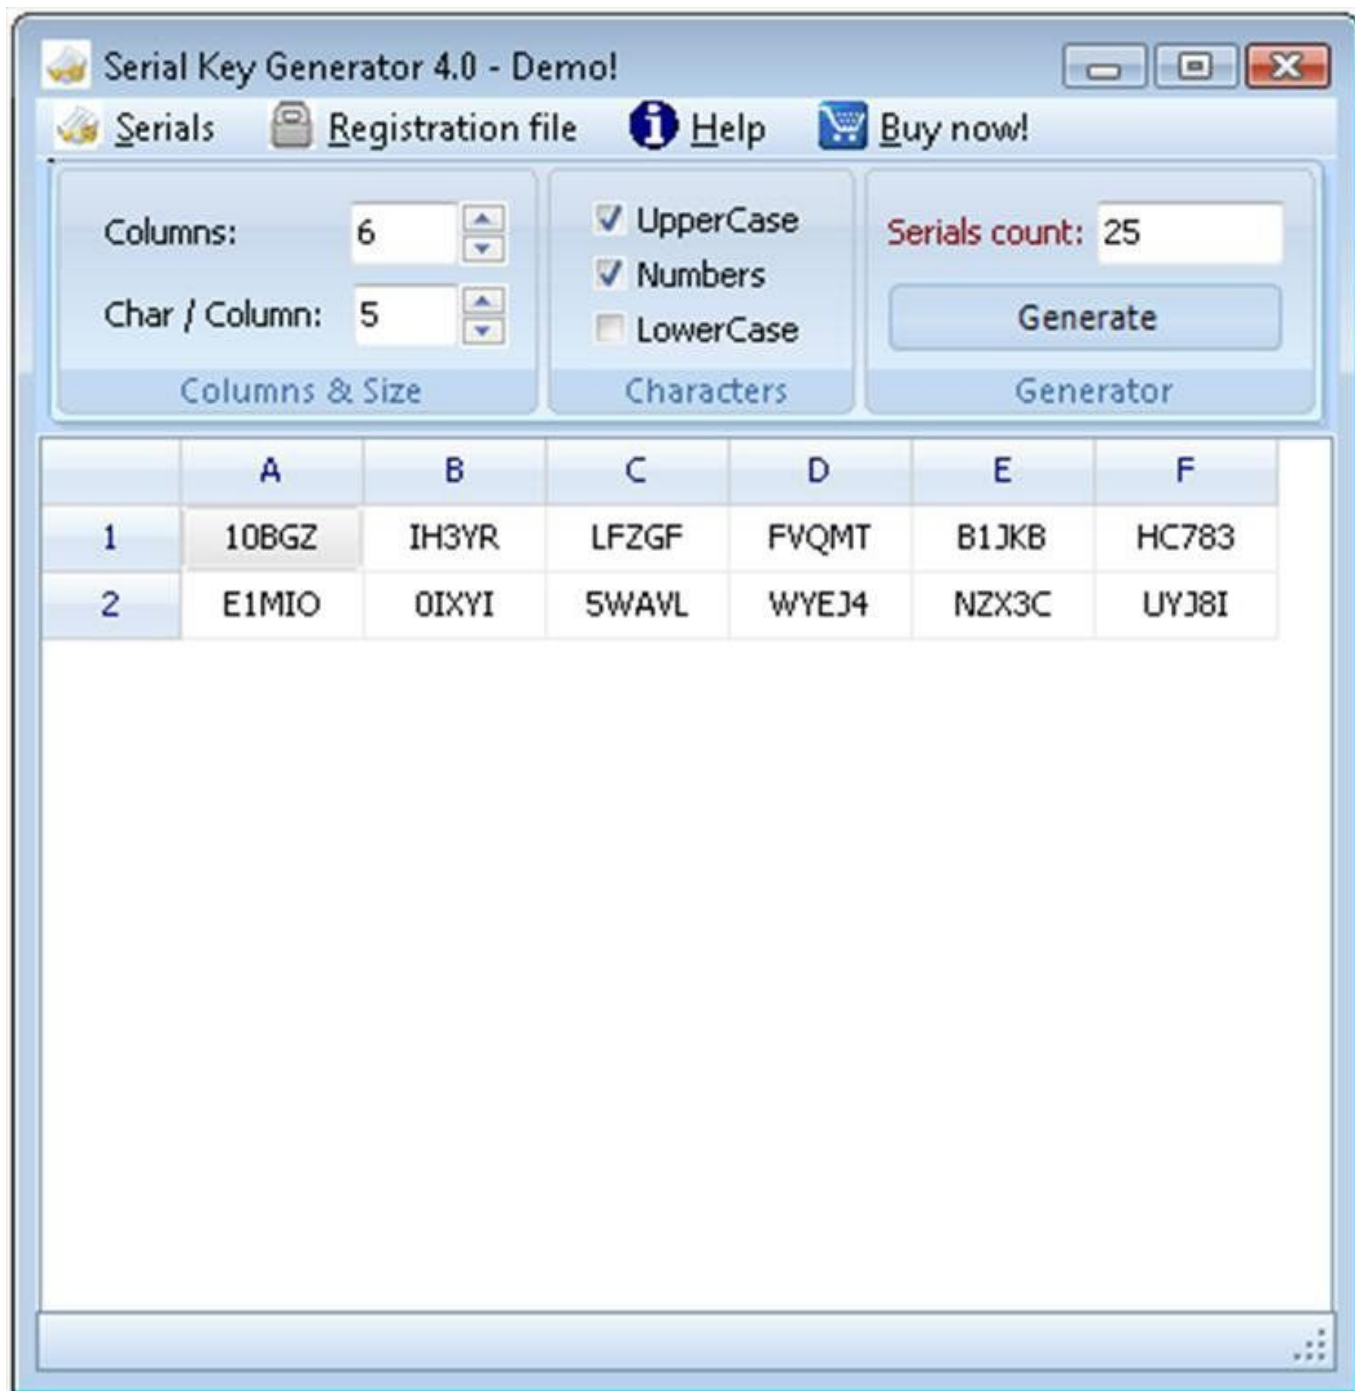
Serial Key Generator 4.0 - Demo!

Serials Registration file Help Buy now!

Columns: 6
Char / Column: 5
Columns & Size

UpperCase
Numbers
LowerCase
Characters

Serials count: 25
Generate
Generator

| | A | B | C | D | E | F |
|---|---|---|---|---|---|---|
| 1 | 10BGZ | IH3YR | LFZGF | FVQMT | B1JKB | HC783 |
| 2 | E1MIO | 0IXYI | 5WAVL | WYEJ4 | NZX3C | UYJ8I |